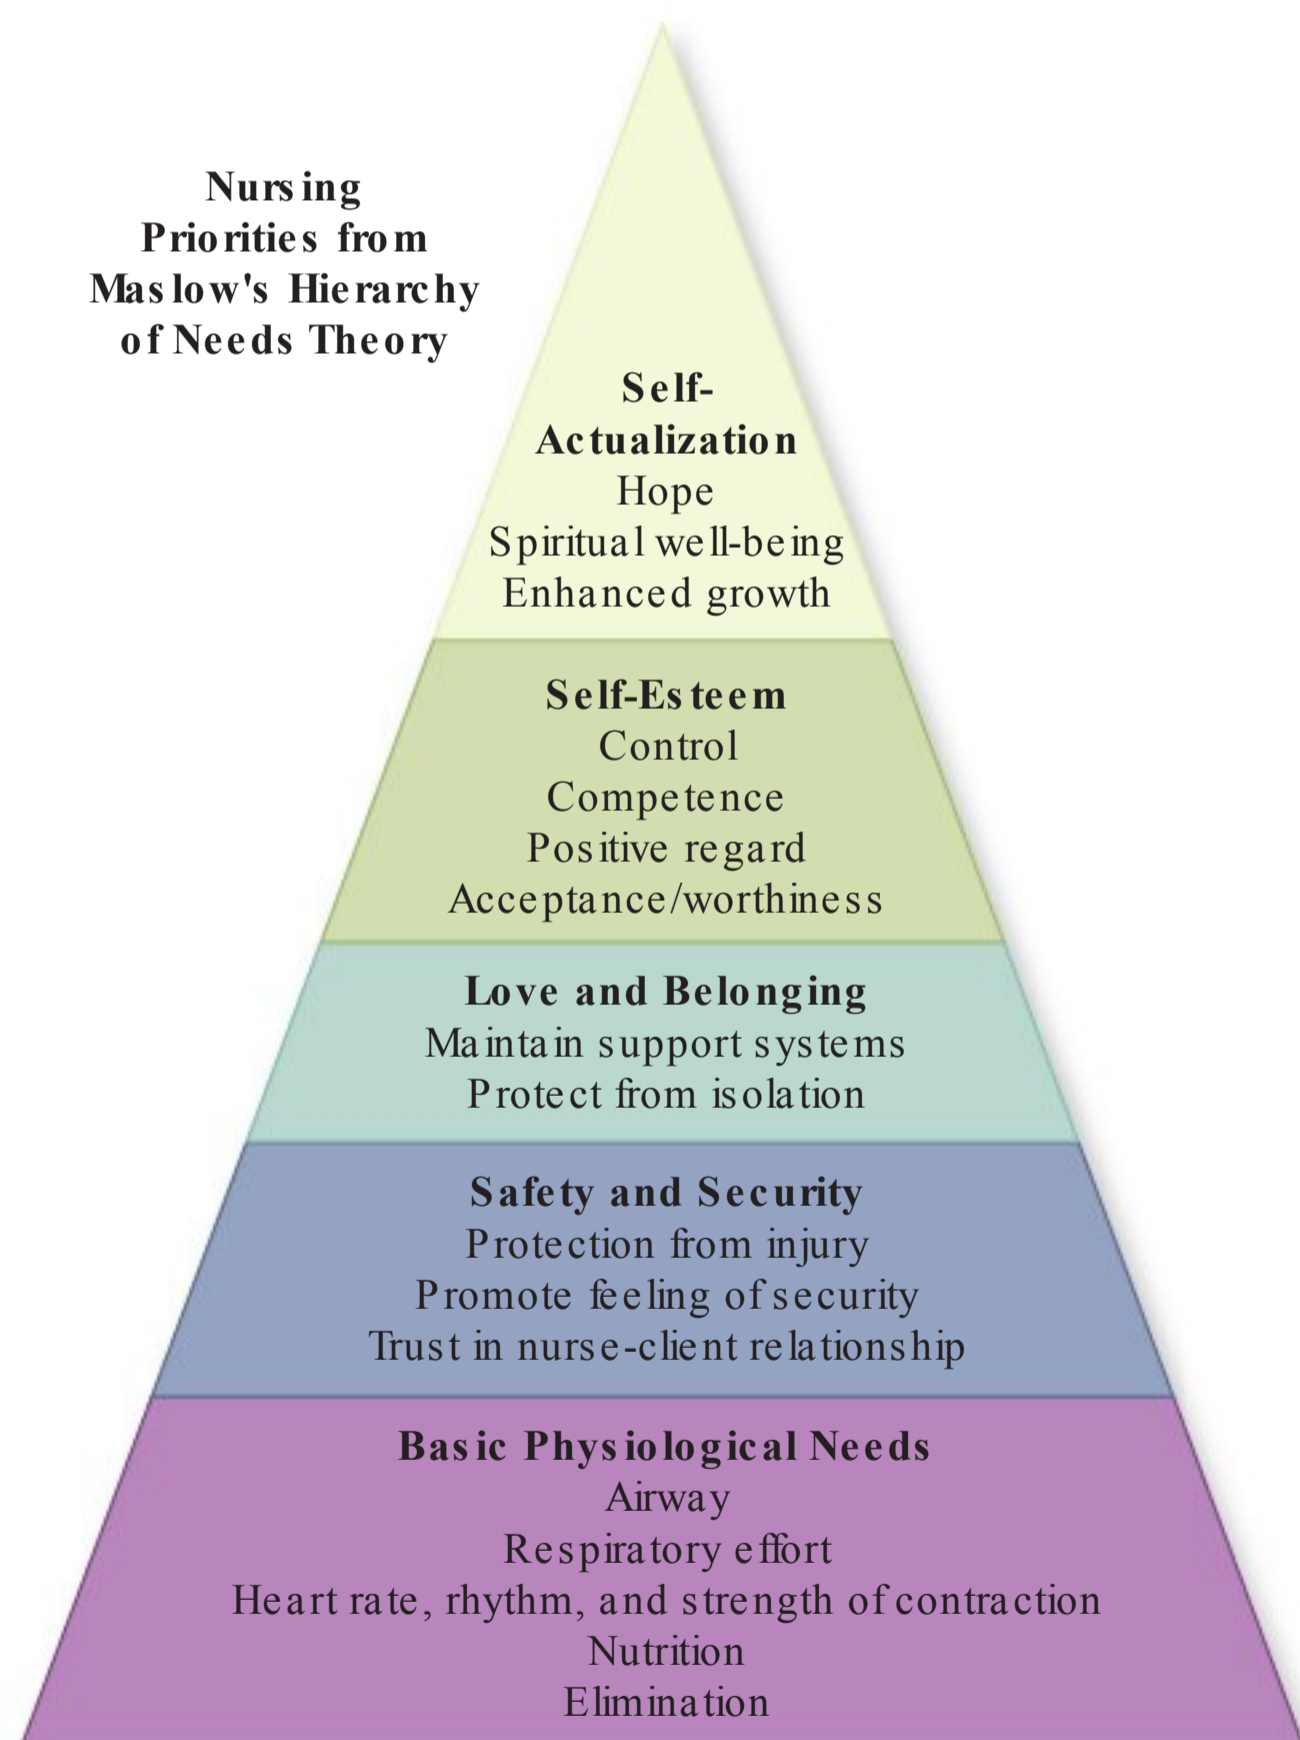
Nursing Priorities from Maslow's Hierarchy of Needs Theory

Self-Actualization
Hope
Spiritual well-being
Enhanced growth

Self-Esteem
Control
Competence
Positive regard
Acceptance/worthiness

Love and Belonging
Maintain support systems
Protect from isolation

Safety and Security
Protection from injury
Promote feeling of security
Trust in nurse-client relationship

Basic Physiological Needs
Airway
Respiratory effort
Heart rate, rhythm, and strength of contraction
Nutrition
Elimination